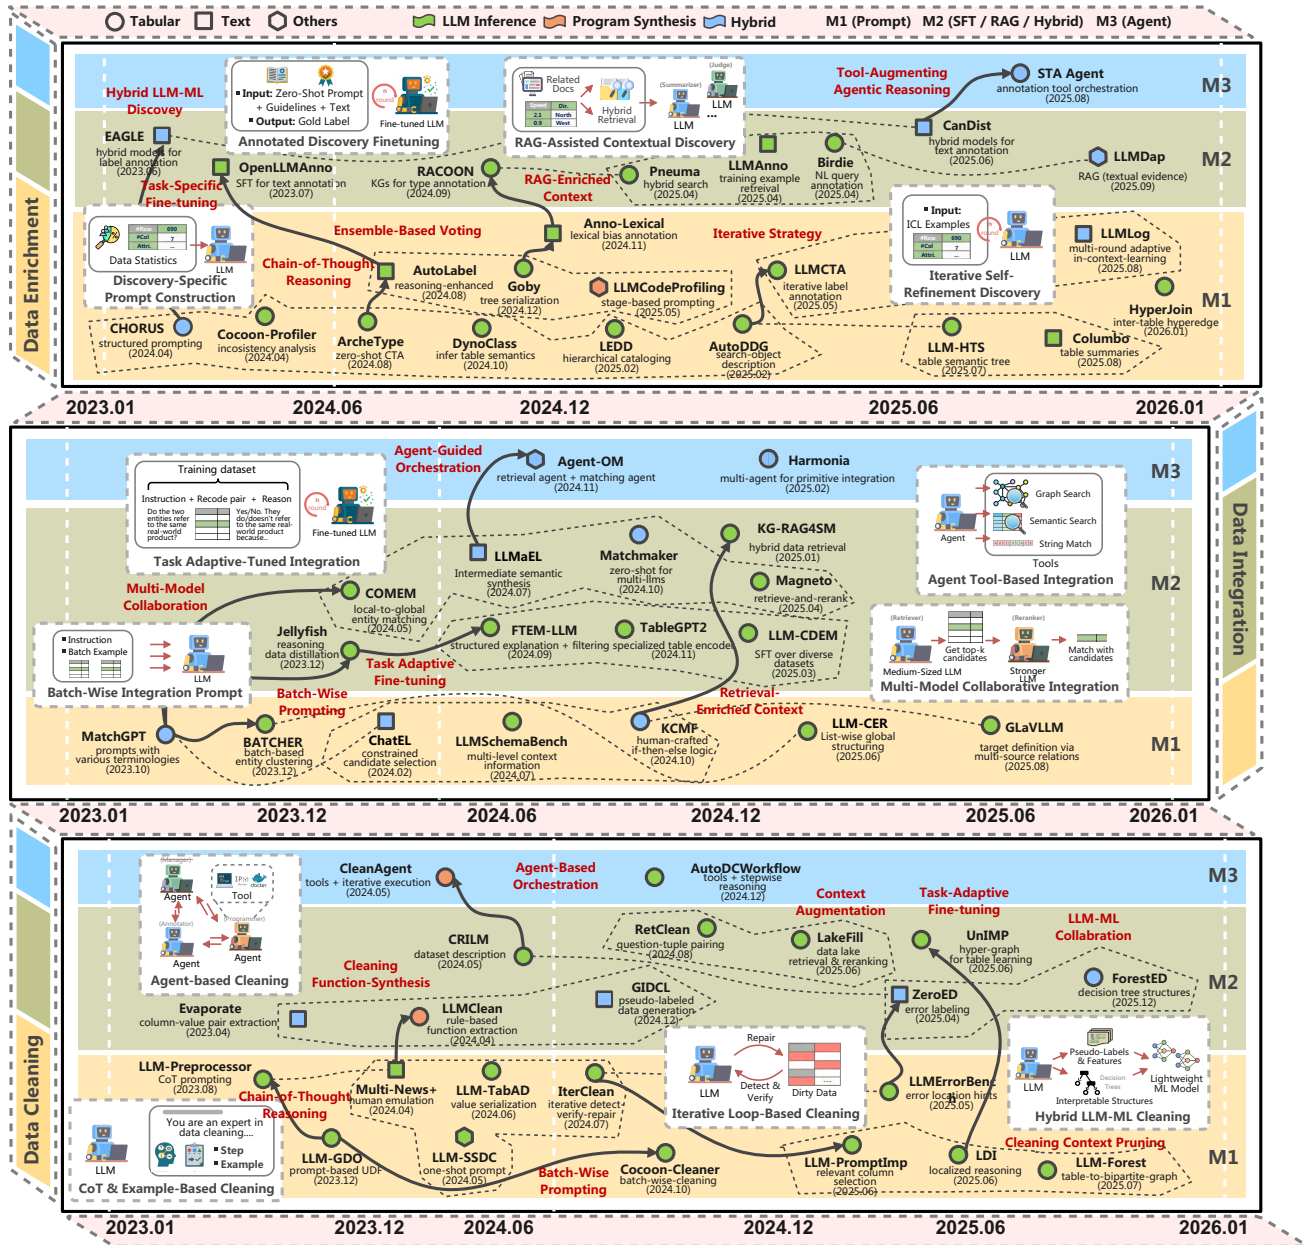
Tabular Text Others LLM Inference Program Synthesis Hybrid M1 (Prompt) M2 (SFT / RAG / Hybrid) M3 (Agent)

Data Enrichment

M3 M2 M1

Hybrid LLM-ML Discovery

Input: Zero-Shot Prompt + Guidelines + Text
Output: Gold Label
Fine-tuned LLM
Annotated Discovery Finetuning

Related Docs
Hybrid Retrieval
(Summarizer) LLM
(Judge) LLM
RAG-Assisted Contextual Discovery

Tool-Augmenting Agentic Reasoning

STA Agent
annotation tool orchestration
(2025.08)

EAGLE
hybrid models for label annotation
(2023.06)

Task-Specific Fine-tuning

OpenLLMAnno
SFT for text annotation
(2023.07)

RACOON
KGs for type annotation
(2024.09)

RAG-Enriched Context

Pneuma
hybrid search
(2025.04)

LLMAnno
training example retrieval
(2025.04)

Birdie
NL query annotation
(2025.04)

CanDist
hybrid models for text annotation
(2025.06)

LLMDap
RAG (textual evidence)
(2025.09)

Data Statistics
LLM
Discovery-Specific Prompt Construction

Ensemble-Based Voting

Anno-Lexical
lexical bias annotation
(2024.11)

Iterative Strategy

Input:
ICL Examples
LLM
Iterative Self-Refinement Discovery

LLMLog
multi-round adaptive in-context-learning
(2025.08)

Chain-of-Thought Reasoning

AutoLabel
reasoning-enhanced
(2024.08)

Goby
tree serialization
(2024.12)

LLMCodeProfiling
stage-based prompting
(2025.05)

LLMCTA
iterative label annotation
(2025.05)

HyperJoin
inter-table hyperedge
(2026.01)

CHORUS
structured prompting
(2024.04)

Cocoon-Profiler
incosistency analysis
(2024.04)

ArcheType
zero-shot CTA
(2024.08)

DynoClass
infer table semantics
(2024.10)

LEDD
hierarchical cataloging
(2025.02)

AutoDDG
search-object description
(2025.02)

LLM-HTS
table semantic tree
(2025.07)

Columbo
table summaries
(2025.08)

2023.01 2024.06 2024.12 2025.06 2026.01

Data Integration

Agent-Guided Orchestration

Training dataset
Instruction + Recode pair + Reason
Do the two entities refer to the same real-world product?
Yes/No. They do/doesn't refer to the same real-world product because...
Fine-tuned LLM
Task Adaptive-Tuned Integration

Agent-OM
retrieval agent + matching agent
(2024.11)

Harmonia
multi-agent for primitive integration
(2025.02)

Agent
Graph Search
Semantic Search
String Match
Tools
Agent Tool-Based Integration

LLMaEL
Intermediate semantic synthesis
(2024.07)

Matchmaker
zero-shot for multi-llms
(2024.10)

KG-RAG4SM
hybrid data retrieval
(2025.01)

Magneto
retrieve-and-rerank
(2025.04)

Multi-Model Collaboration

COMEM
local-to-global entity matching
(2024.05)

Instruction
Batch Example
LLM
Batch-Wise Integration Prompt

Jellyfish
reasoning data distillation
(2023.12)

FTEM-LLM
structured explanation + filtering
(2024.09)

TableGPT2
specialized table encoder
(2024.11)

LLM-CDEM
SFT over diverse datasets
(2025.03)

(Retriever)
Get top-k candidates
Medium-Sized LLM
(Reranker)
Stronger LLM
Match with candidates
Multi-Model Collaborative Integration

Task Adaptive Fine-tuning

Batch-Wise Prompting

Retrieval-Enriched Context

MatchGPT
prompts with various terminologies
(2023.10)

BATCHER
batch-based entity clustering
(2023.12)

ChatEL
constrained candidate selection
(2024.02)

LLMSchemaBench
multi-level context information
(2024.07)

KCMF
human-crafted if-then-else logic
(2024.10)

LLM-CER
List-wise global structuring
(2025.06)

GLaVLLM
target definition via multi-source relations
(2025.08)

2023.01 2023.12 2024.06 2024.12 2025.06 2026.01

Data Cleaning

(Manager) Agent
IPy docker Tool
(Annotator) Agent
(Programmer) Agent
Agent-based Cleaning

CleanAgent
tools + iterative execution
(2024.05)

Agent-Based Orchestration

AutoDCWorkflow
tools + stepwise reasoning
(2024.12)

Context Augmentation

Task-Adaptive Fine-tuning

LLM-ML Collaboration

CRILM
dataset description
(2024.05)

RetClean
question-tuple pairing
(2024.08)

LakeFill
data lake retrieval & reranking
(2025.06)

UnIMP
hyper-graph for table learning
(2025.06)

ForestED
decision tree structures
(2025.12)

Cleaning Function-Synthesis

GIDCL
pseudo-labeled data generation
(2024.12)

ZeroED
error labeling
(2025.04)

Evaporate
column-value pair extraction
(2023.04)

LLMClean
rule-based function extraction
(2024.04)

LLM
Repair
Detect & Verify
Dirty Data
Iterative Loop-Based Cleaning

LLM
Pseudo-Labels & Features
Decision Trees
Interpretable Structures
Lightweight ML Model
Hybrid LLM-ML Cleaning

LLM-Preprocessor
CoT prompting
(2023.08)

Chain-of-Thought Reasoning

Multi-News+
human emulation
(2024.04)

LLM-TabAD
value serialization
(2024.06)

IterClean
iterative detect-verify-repair
(2024.07)

LLMErrorBench
error location hints
(2025.05)

LLM
You are an expert in data cleaning....
Step
Example
CoT & Example-Based Cleaning

LLM-GDO
prompt-based UDF
(2023.12)

LLM-SSDC
one-shot prompt
(2024.05)

Batch-Wise Prompting

Cocoon-Cleaner
batch-wise-cleaning
(2024.10)

LLM-PromptImp
relevant column selection
(2025.06)

Cleaning Context Pruning

LDI
localized reasoning
(2025.06)

LLM-Forest
table-to-bipartite-graph
(2025.07)

2023.01 2023.12 2024.06 2024.12 2025.06 2026.01